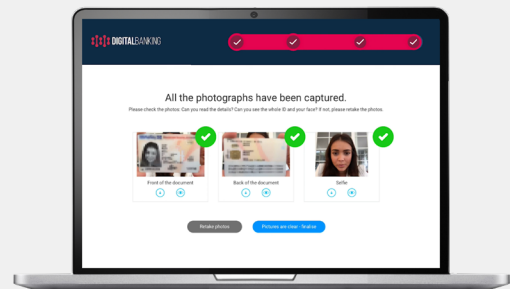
DIGITALBANKING

All the photographs have been captured.

Please check the photos: Can you read the details? Can you see the whole ID and your face? If not, please retake the photos.

Front of the document

Back of the document

Selfie

Retake photos

Pictures are clear - finalise